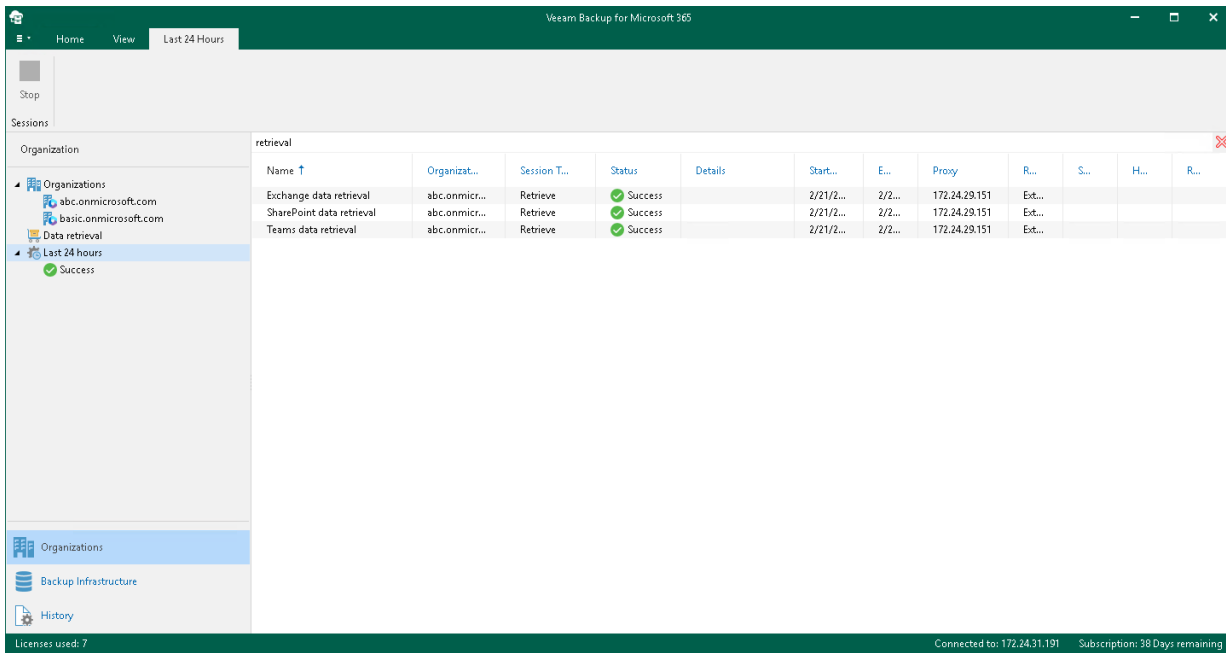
Veeam Backup for Microsoft 365

Home View Last 24 Hours

Stop

Sessions

Organization

Organizations
abc.onmicrosoft.com
basic.onmicrosoft.com
Data retrieval
Last 24 hours
Success

retrieval

| Name ↑ | Organizat... | Session T... | Status | Details | Start... | E... | Proxy | R... | S... | H... | R... |
|---|---|---|---|---|---|---|---|---|---|---|---|
| Exchange data retrieval | abc.onmicr... | Retrieve | Success | | 2/21/2... | 2/2... | 172.24.29.151 | Ext... | | | |
| SharePoint data retrieval | abc.onmicr... | Retrieve | Success | | 2/21/2... | 2/2... | 172.24.29.151 | Ext... | | | |
| Teams data retrieval | abc.onmicr... | Retrieve | Success | | 2/21/2... | 2/2... | 172.24.29.151 | Ext... | | | |

Organizations
Backup Infrastructure
History

Licenses used: 7

Connected to: 172.24.31.191 Subscription: 38 Days remaining